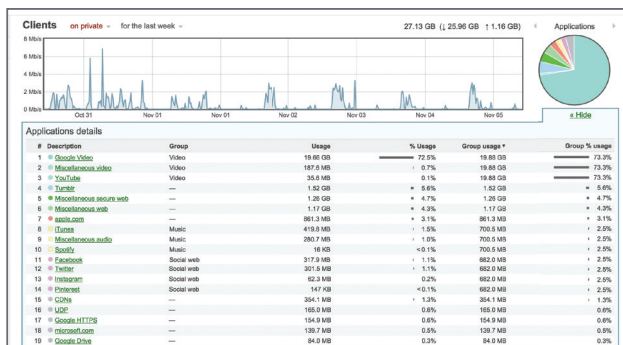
Clients on private for the last week

27.13 GB (↓ 25.96 GB ↑ 1.16 GB)

Applications

8 Mb/s
6 Mb/s
4 Mb/s
2 Mb/s
0 Mb/s

Oct 31 Nov 01 Nov 01 Nov 02 Nov 03 Nov 04 Nov 05

« Hide

Applications details

| # | Description | Group | Usage | % Usage | Group usage * | Group % usage |
|---|---|---|---|---|---|---|
| 1 | Google Video | Video | 19.66 GB | 72.5% | 19.88 GB | 73.3% |
| 2 | Miscellaneous video | Video | 187.6 MB | 0.7% | 19.88 GB | 73.3% |
| 3 | YouTube | Video | 35.6 MB | 0.1% | 19.88 GB | 73.3% |
| 4 | Tumblr | — | 1.52 GB | 5.6% | 1.52 GB | 5.6% |
| 5 | Miscellaneous secure web | — | 1.26 GB | 4.7% | 1.26 GB | 4.7% |
| 6 | Miscellaneous web | — | 1.17 GB | 4.3% | 1.17 GB | 4.3% |
| 7 | apple.com | — | 861.3 MB | 3.1% | 861.3 MB | 3.1% |
| 8 | iTunes | Music | 419.8 MB | 1.5% | 700.5 MB | 2.5% |
| 9 | Miscellaneous audio | Music | 280.7 MB | 1.0% | 700.5 MB | 2.5% |
| 10 | Spotify | Music | 16 KB | <0.1% | 700.5 MB | 2.5% |
| 11 | Facebook | Social web | 317.9 MB | 1.1% | 682.0 MB | 2.5% |
| 12 | Twitter | Social web | 301.5 MB | 1.1% | 682.0 MB | 2.5% |
| 13 | Instagram | Social web | 62.3 MB | 0.2% | 682.0 MB | 2.5% |
| 14 | Pinterest | Social web | 147 KB | <0.1% | 682.0 MB | 2.5% |
| 15 | CDNs | — | 354.1 MB | 1.3% | 354.1 MB | 1.3% |
| 16 | UDP | — | 165.0 MB | 0.6% | 165.0 MB | 0.6% |
| 17 | Google HTTPS | — | 154.9 MB | 0.6% | 154.9 MB | 0.6% |
| 18 | microsoft.com | — | 139.7 MB | 0.5% | 139.7 MB | 0.5% |
| 19 | Google Drive | — | 84.0 MB | 0.3% | 84.0 MB | 0.3% |